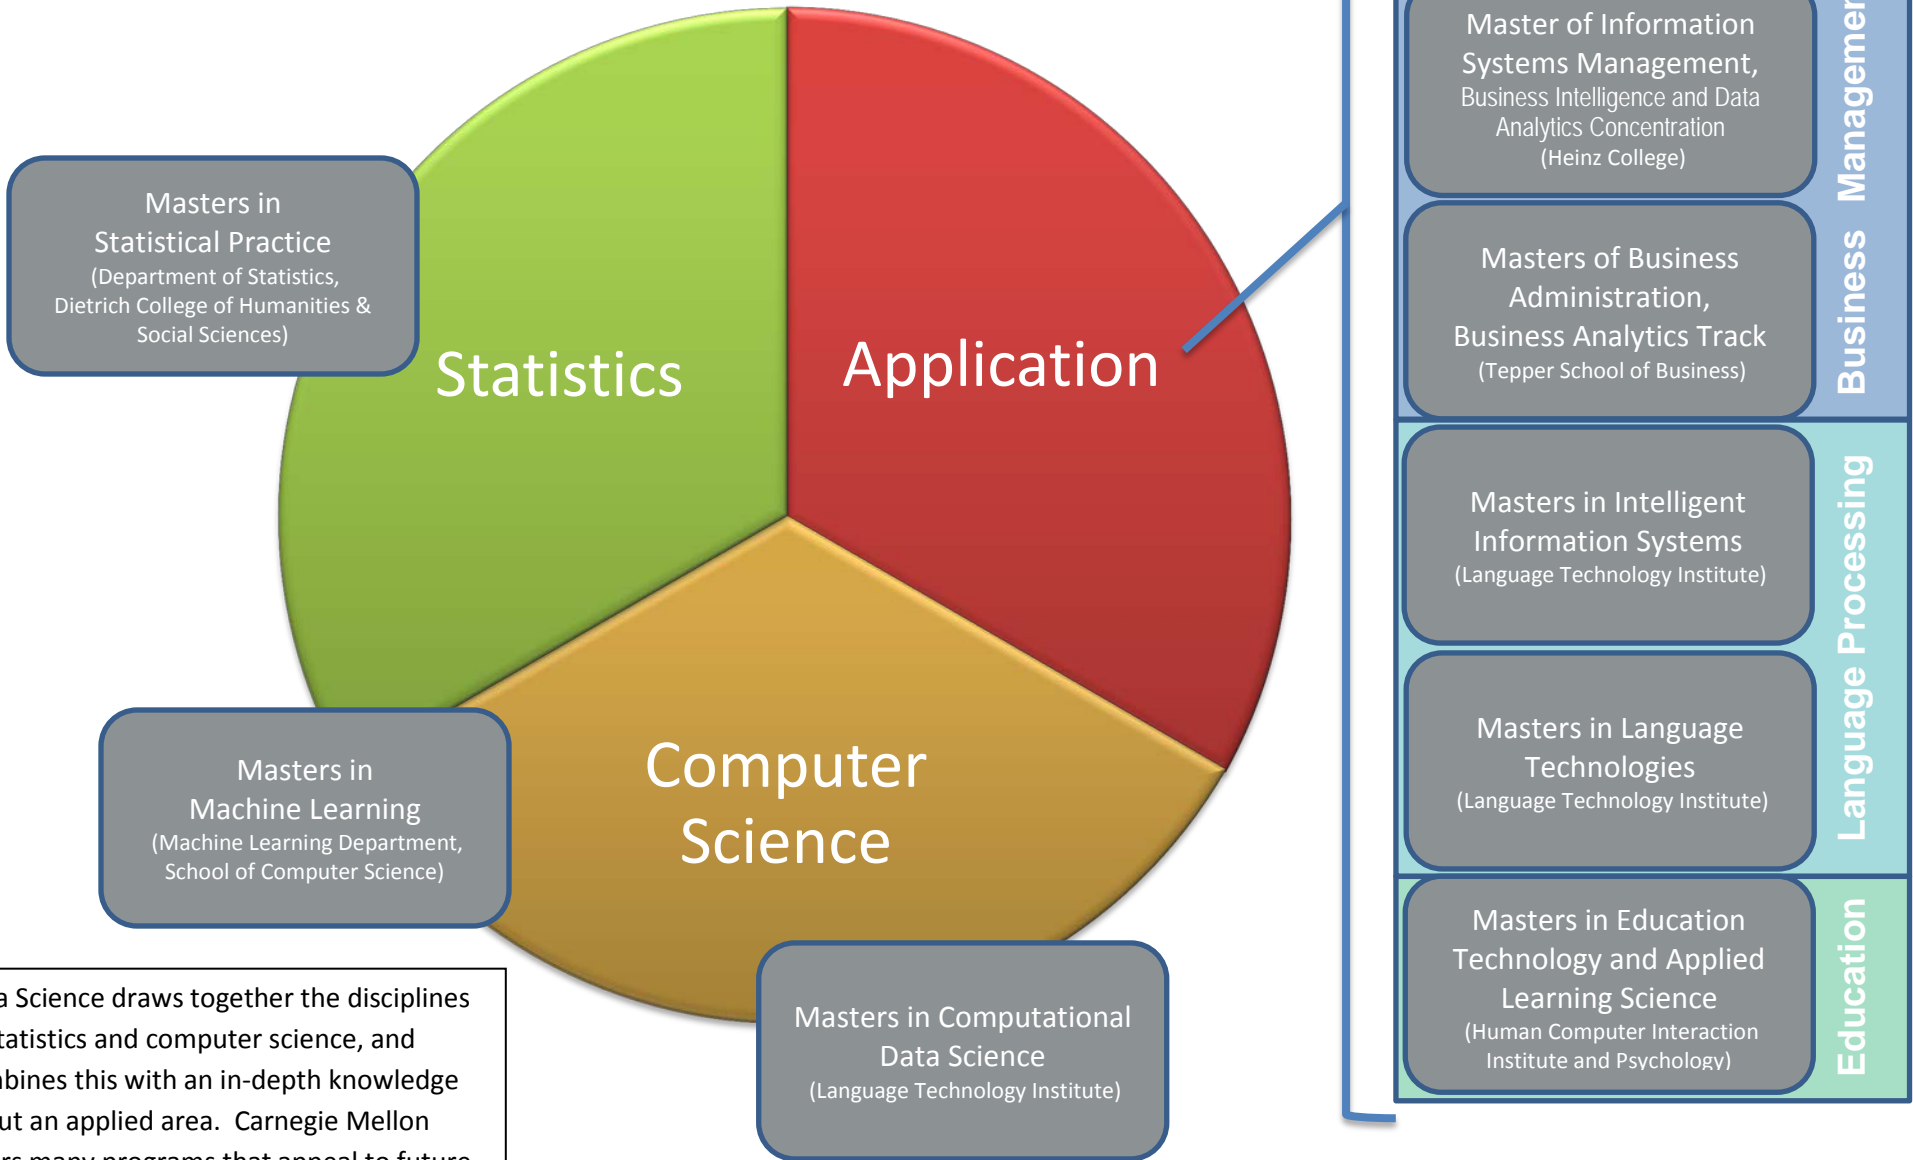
Masters in Statistical Practice
(Department of Statistics, Dietrich College of Humanities & Social Sciences)

Statistics

Application

Computer Science

Masters in Machine Learning
(Machine Learning Department, School of Computer Science)

Masters in Computational Data Science
(Language Technology Institute)

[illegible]a Science draws together the disciplines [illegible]tatistics and computer science, and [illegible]bines this with an in-depth knowledge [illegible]ut an applied area. Carnegie Mellon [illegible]rs many programs that appeal to future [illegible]

Master of Information Systems Management, Business Intelligence and Data Analytics Concentration
(Heinz College)

Masters of Business Administration, Business Analytics Track
(Tepper School of Business)

Business Managem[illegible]

Masters in Intelligent Information Systems
(Language Technology Institute)

Masters in Language Technologies
(Language Technology Institute)

Language Processing

Masters in Education Technology and Applied Learning Science
(Human Computer Interaction Institute and Psychology)

Education